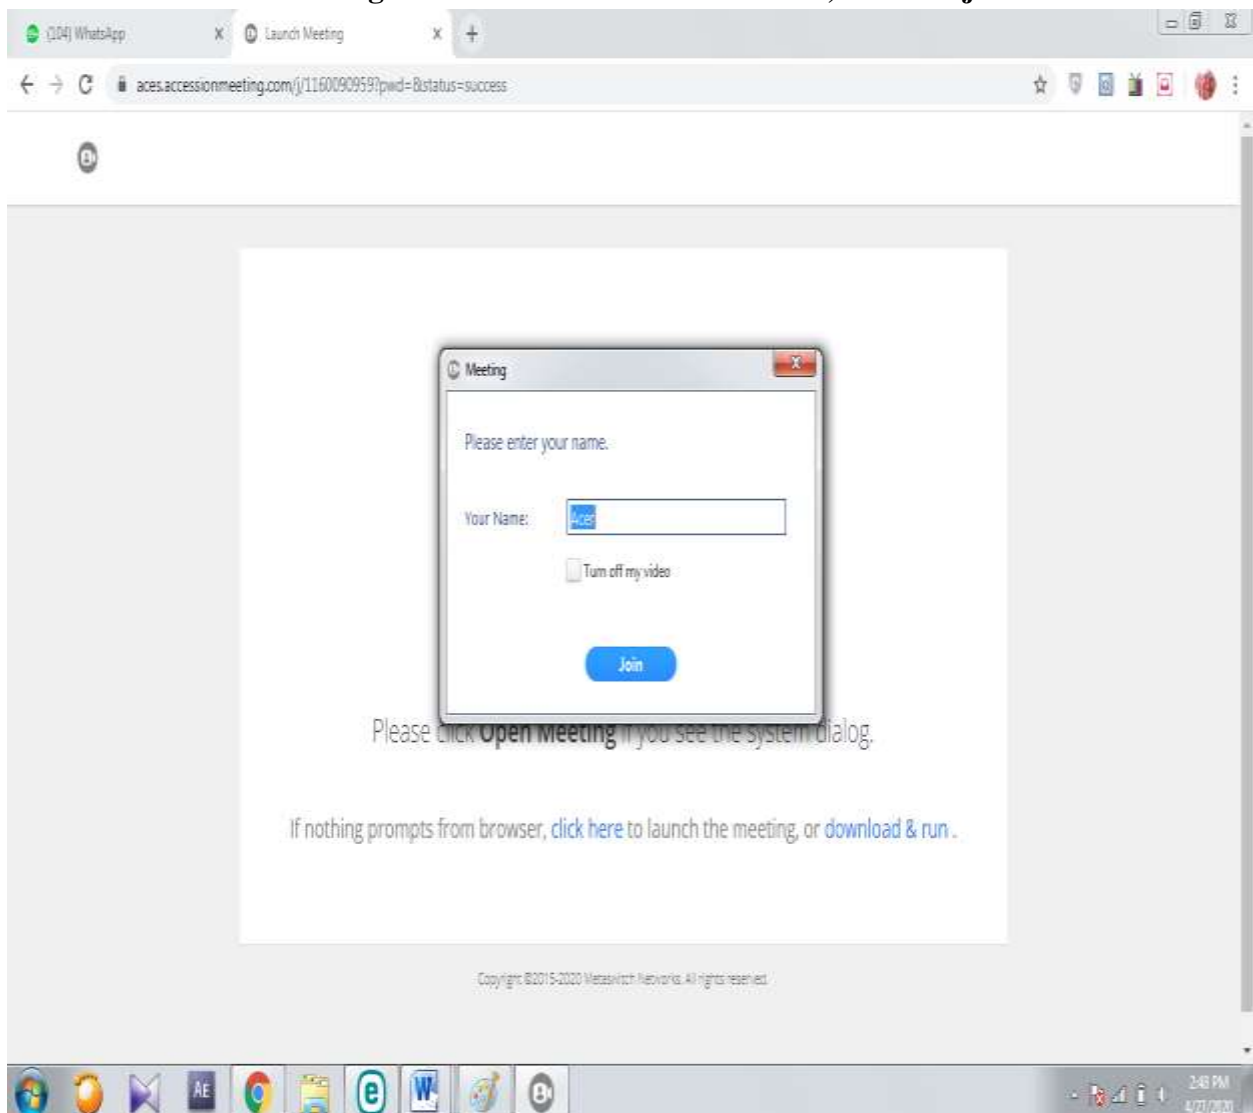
(104) WhatsApp
Launch Meeting

aces.accessionmeeting.com/j/1160090959?pwd=&status=success

Meeting

Please enter your name.

Your Name: Aces

Turn off my video

Join

Please click Open Meeting if you see the system dialog.

If nothing prompts from browser, click here to launch the meeting, or download & run .

Copyright ©2015-2020 Metaswitch Networks. All rights reserved.

AE

2:48 PM
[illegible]